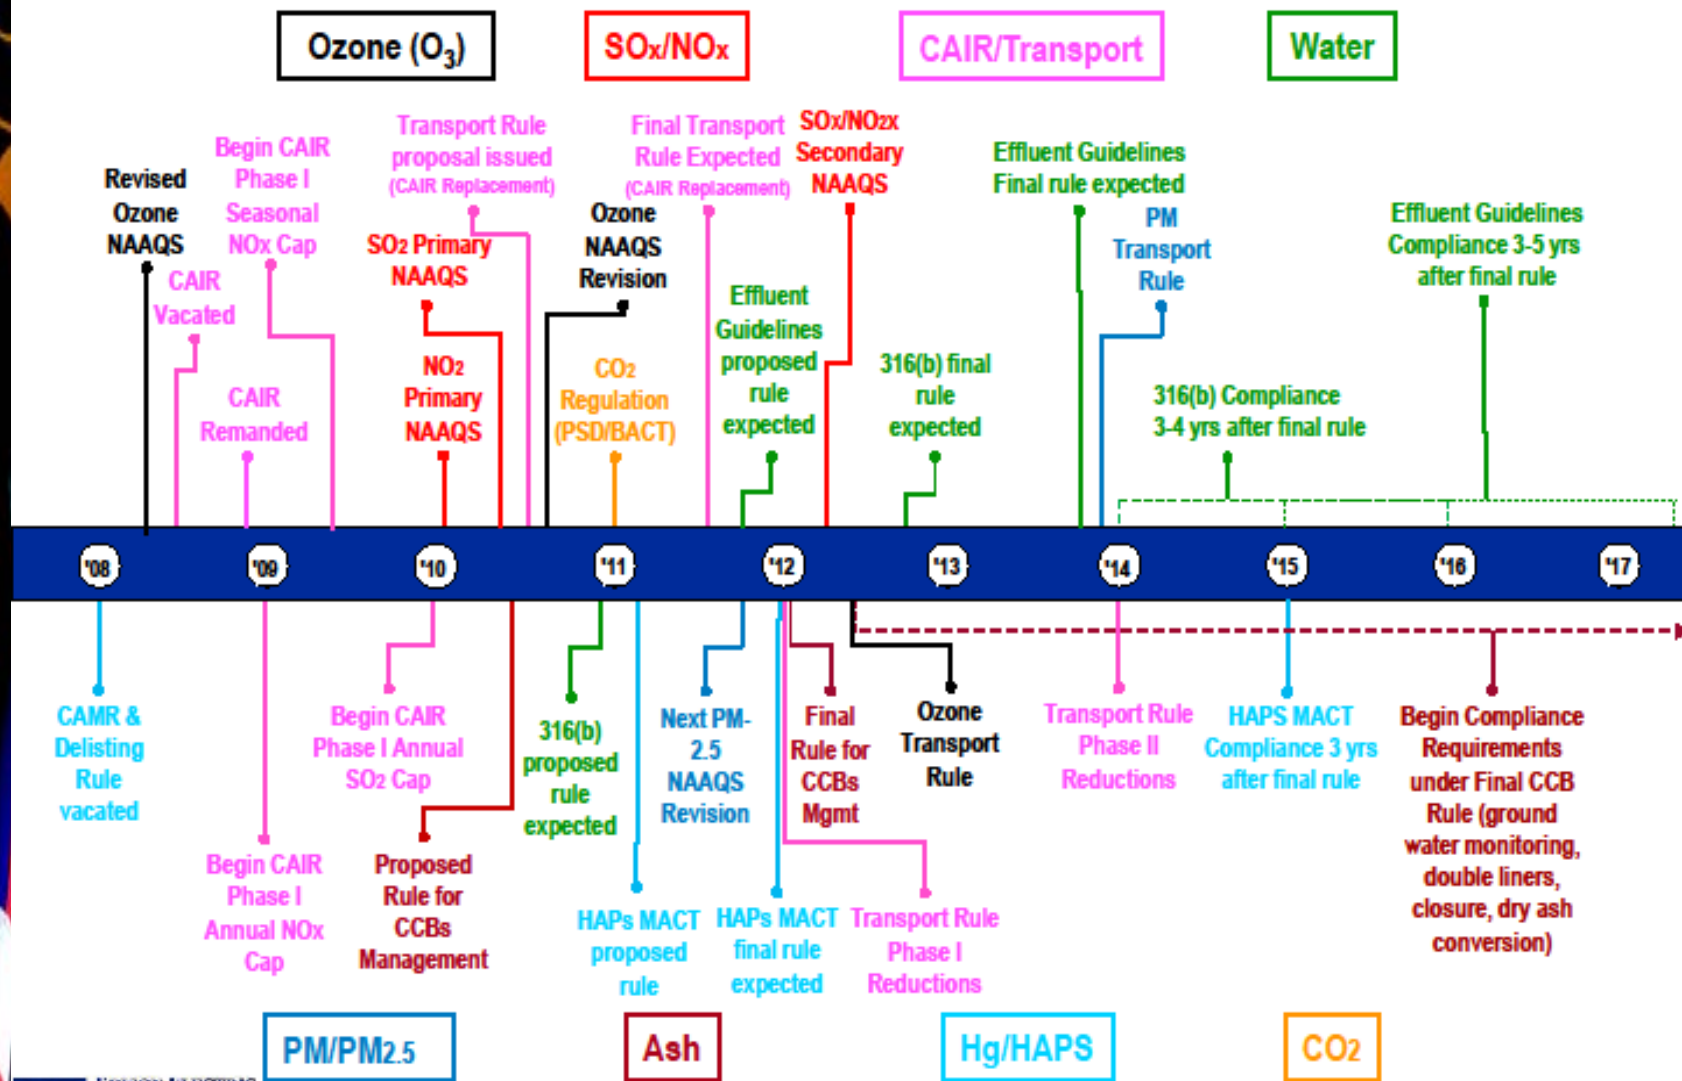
Ozone ($O_3$)

SOx/NOx

CAIR/Transport

Water

Revised Ozone NAAQS

Begin CAIR Phase I Seasonal NOx Cap

CAIR Vacated

CAIR Remanded

Transport Rule proposal issued (CAIR Replacement)

SO2 Primary NAAQS

NO2 Primary NAAQS

Ozone NAAQS Revision

CO2 Regulation (PSD/BACT)

Final Transport Rule Expected (CAIR Replacement)

Effluent Guidelines proposed rule expected

SOx/NO2x Secondary NAAQS

316(b) final rule expected

Effluent Guidelines Final rule expected

PM Transport Rule

316(b) Compliance 3-4 yrs after final rule

Effluent Guidelines Compliance 3-5 yrs after final rule

'08 '09 '10 '11 '12 '13 '14 '15 '16 '17

CAMR & Delisting Rule vacated

Begin CAIR Phase I Annual NOx Cap

Begin CAIR Phase I Annual SO2 Cap

Proposed Rule for CCBs Management

316(b) proposed rule expected

HAPs MACT proposed rule

Next PM-2.5 NAAQS Revision

HAPs MACT final rule expected

Final Rule for CCBs Mgmt

Transport Rule Phase I Reductions

Ozone Transport Rule

Transport Rule Phase II Reductions

HAPS MACT Compliance 3 yrs after final rule

Begin Compliance Requirements under Final CCB Rule (ground water monitoring, double liners, closure, dry ash conversion)

PM/PM2.5

Ash

Hg/HAPS

CO2